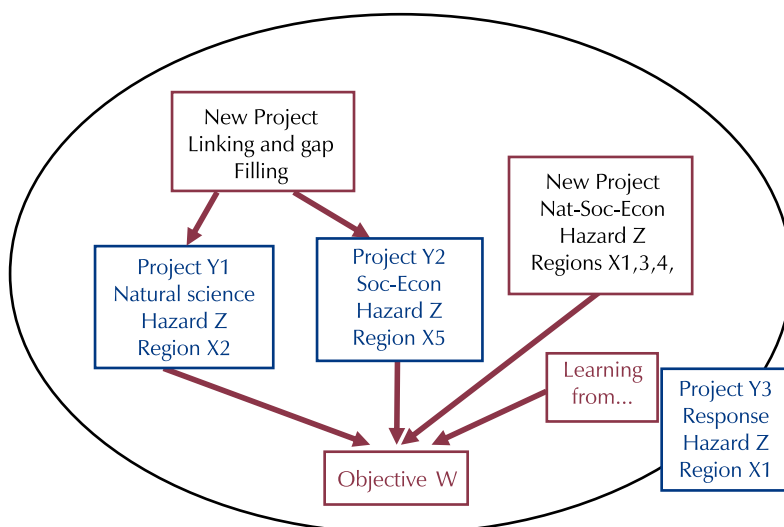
New Project
Linking and gap
Filling

New Project
Nat-Soc-Econ
Hazard Z
Regions X1,3,4,

Project Y1
Natural science
Hazard Z
Region X2

Project Y2
Soc-Econ
Hazard Z
Region X5

Learning
from...

Project Y3
Response
Hazard Z
Region X1

Objective W